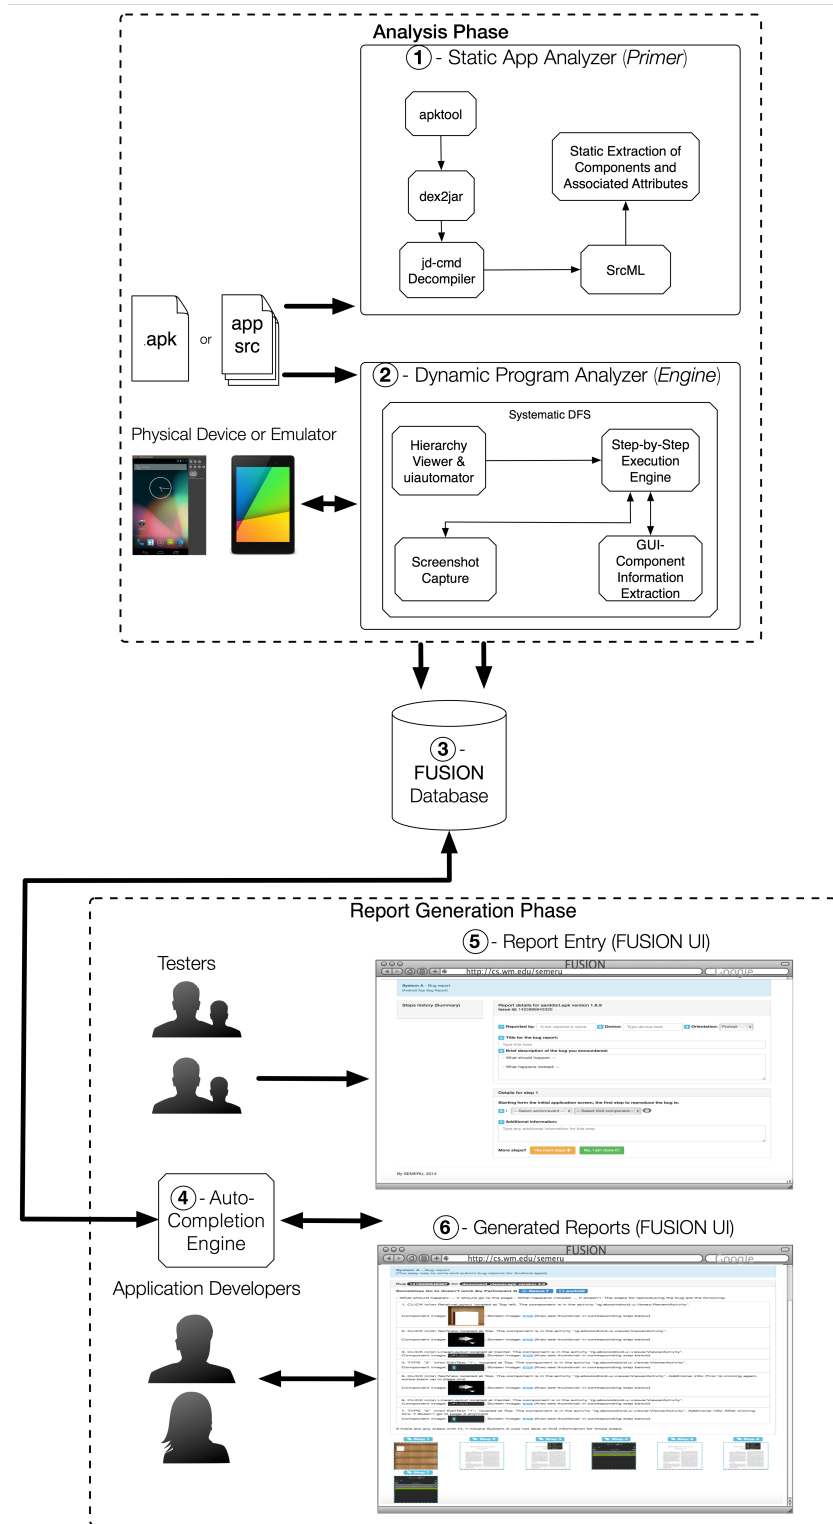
Analysis Phase

1 - Static App Analyzer (*Primer*)

apktool

dex2jar

jd-cmd Decompiler

SrcML

Static Extraction of Components and Associated Attributes

.apk or app src

2 - Dynamic Program Analyzer (*Engine*)

Physical Device or Emulator

Systematic DFS

Hierarchy Viewer & uiautomator

Step-by-Step Execution Engine

Screenshot Capture

GUI-Component Information Extraction

3 - FUSION Database

Report Generation Phase

5 - Report Entry (FUSION UI)

Testers

FUSION

http://cs.wm.edu/semeru

System A - Bug report

Steps history (Summary)

Report details for aarddict.apk version 1.6.9

Reported by: Device: Orientation:

Title for the bug report:

Brief description of the bug you encountered:

Details for step 1

Additional Information:

More steps?

By SEMERU, 2014

4 - Auto-Completion Engine

6 - Generated Reports (FUSION UI)

Application Developers

FUSION

http://cs.wm.edu/semeru

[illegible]